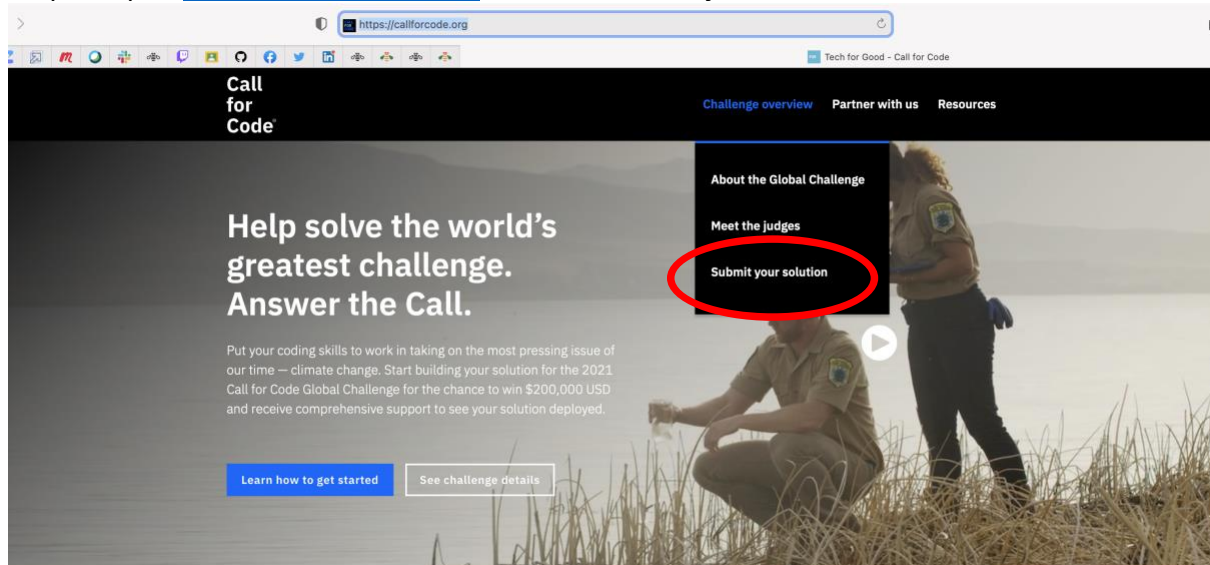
https://callforcode.org

Tech for Good - Call for Code

Call for Code®

Challenge overview
Partner with us
Resources

About the Global Challenge
Meet the judges
Submit your solution

Help solve the world's greatest challenge. Answer the Call.

Put your coding skills to work in taking on the most pressing issue of our time — climate change. Start building your solution for the 2021 Call for Code Global Challenge for the chance to win $200,000 USD and receive comprehensive support to see your solution deployed.

Learn how to get started
See challenge details